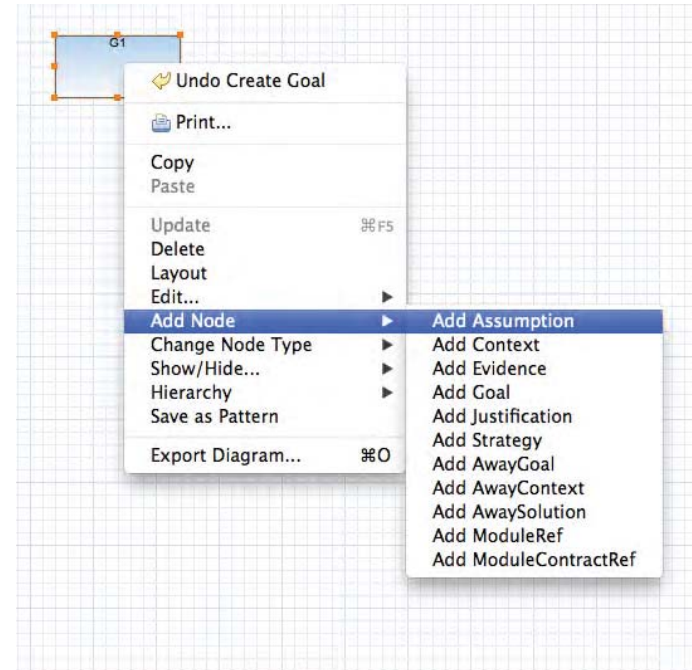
G1

Undo Create Goal

Print...

Copy
Paste

Update ⌘F5
Delete
Layout
Edit...
Add Node
Change Node Type
Show/Hide...
Hierarchy
Save as Pattern

Export Diagram... ⌘O

Add Assumption
Add Context
Add Evidence
Add Goal
Add Justification
Add Strategy
Add AwayGoal
Add AwayContext
Add AwaySolution
Add ModuleRef
Add ModuleContractRef